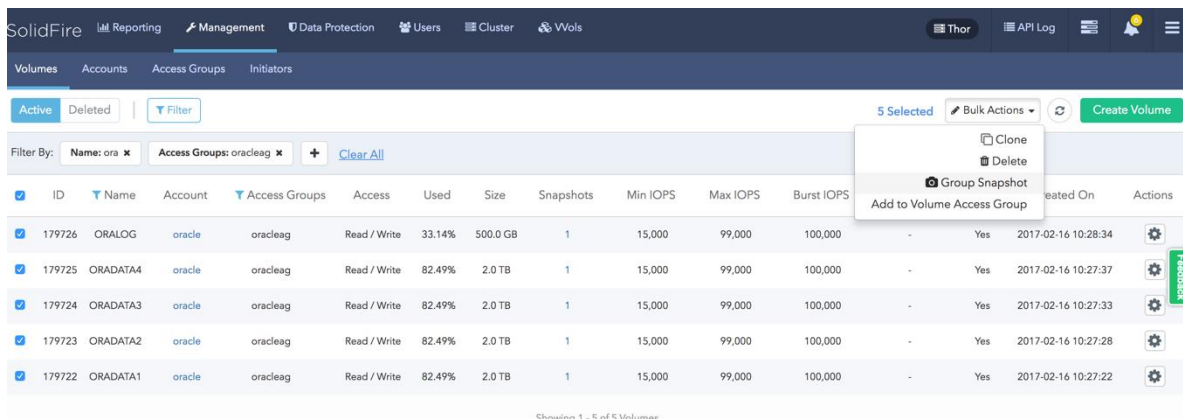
SolidFire Reporting Management Data Protection Users Cluster VVols Thor API Log

Volumes Accounts Access Groups Initiators

Active Deleted Filter 5 Selected Bulk Actions Create Volume

Filter By: Name: ora ✖ Access Groups: oracleag ✖ + Clear All

Clone
Delete
Group Snapshot
Add to Volume Access Group

| | ID | Name | Account | Access Groups | Access | Used | Size | Snapshots | Min IOPS | Max IOPS | Burst IOPS | | | eated On | Actions |
|---|---|---|---|---|---|---|---|---|---|---|---|---|---|---|---|
| | 179726 | ORALOG | oracle | oracleag | Read / Write | 33.14% | 500.0 GB | 1 | 15,000 | 99,000 | 100,000 | - | Yes | 2017-02-16 10:28:34 | |
| | 179725 | ORADATA4 | oracle | oracleag | Read / Write | 82.49% | 2.0 TB | 1 | 15,000 | 99,000 | 100,000 | - | Yes | 2017-02-16 10:27:37 | |
| | 179724 | ORADATA3 | oracle | oracleag | Read / Write | 82.49% | 2.0 TB | 1 | 15,000 | 99,000 | 100,000 | - | Yes | 2017-02-16 10:27:33 | |
| | 179723 | ORADATA2 | oracle | oracleag | Read / Write | 82.49% | 2.0 TB | 1 | 15,000 | 99,000 | 100,000 | - | Yes | 2017-02-16 10:27:28 | |
| | 179722 | ORADATA1 | oracle | oracleag | Read / Write | 82.49% | 2.0 TB | 1 | 15,000 | 99,000 | 100,000 | - | Yes | 2017-02-16 10:27:22 | |

Feedback

Showing 1 - 5 of 5 Volumes